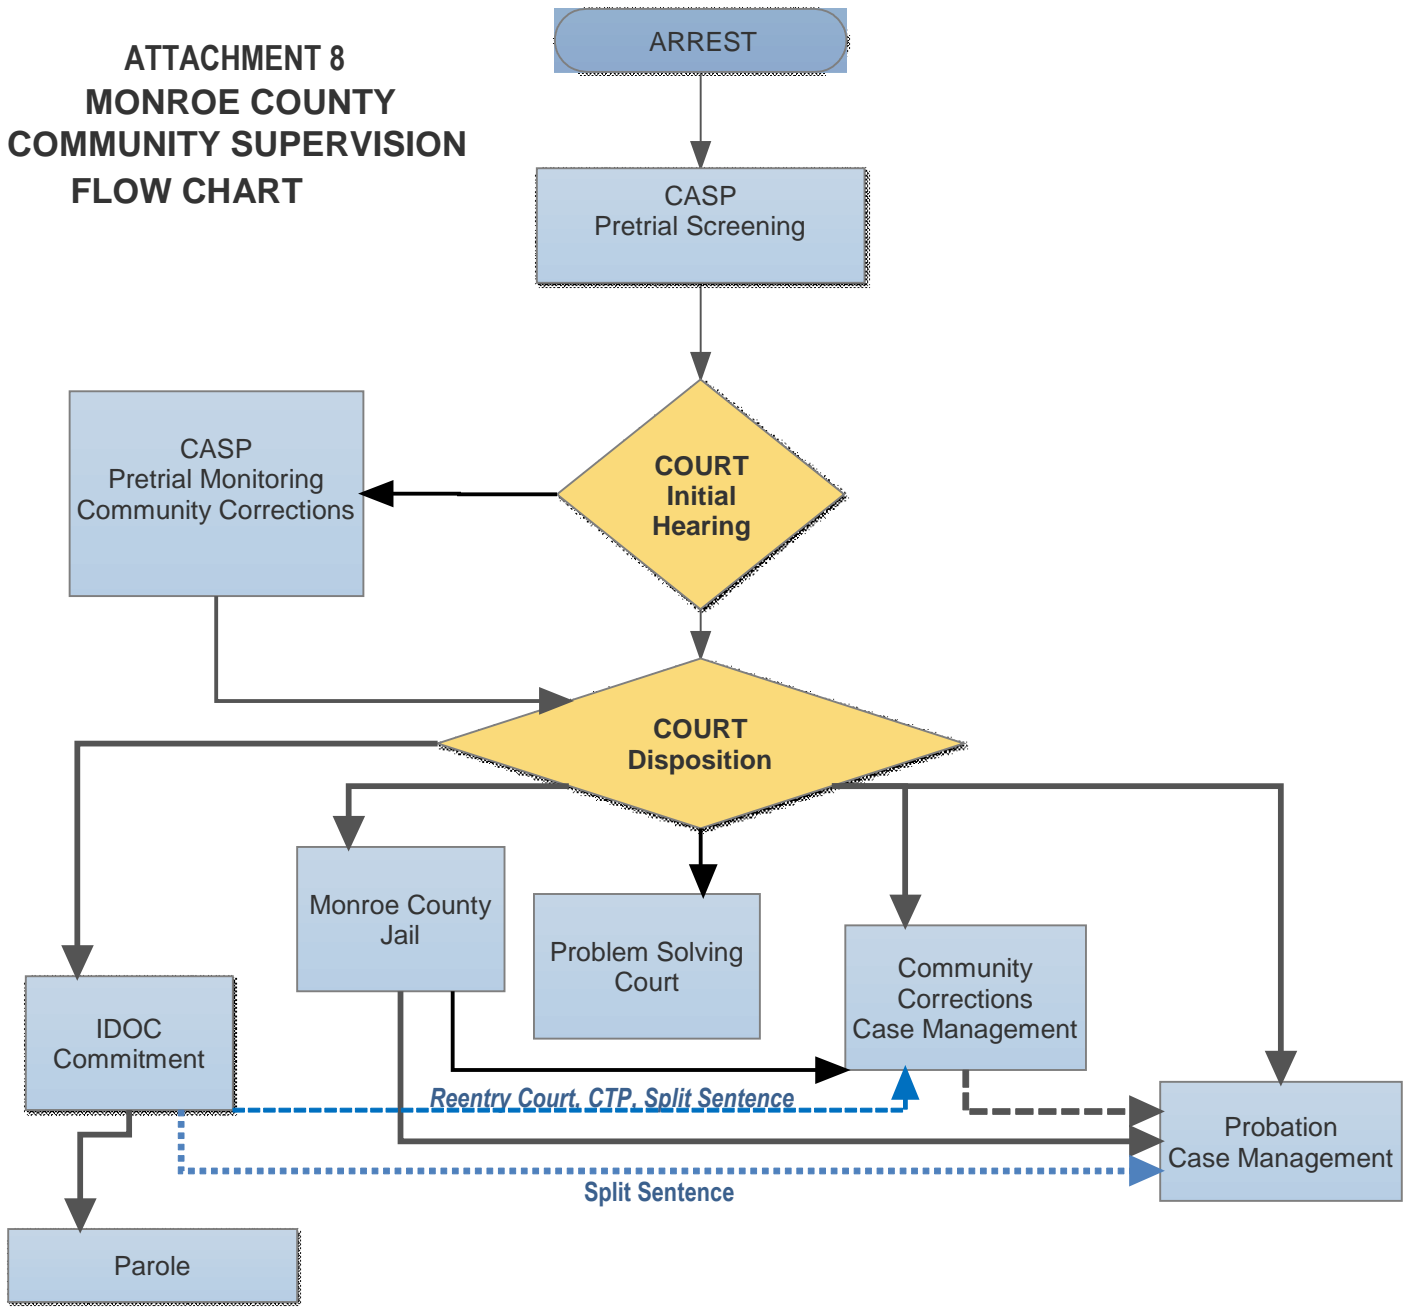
ATTACHMENT 8
MONROE COUNTY
COMMUNITY SUPERVISION
FLOW CHART

ARREST

CASP
Pretrial Screening

CASP
Pretrial Monitoring
Community Corrections

COURT
Initial
Hearing

COURT
Disposition

Monroe County
Jail

Problem Solving
Court

Community
Corrections
Case Management

IDOC
Commitment

Reentry Court, CTP, Split Sentence

Probation
Case Management

Split Sentence

Parole